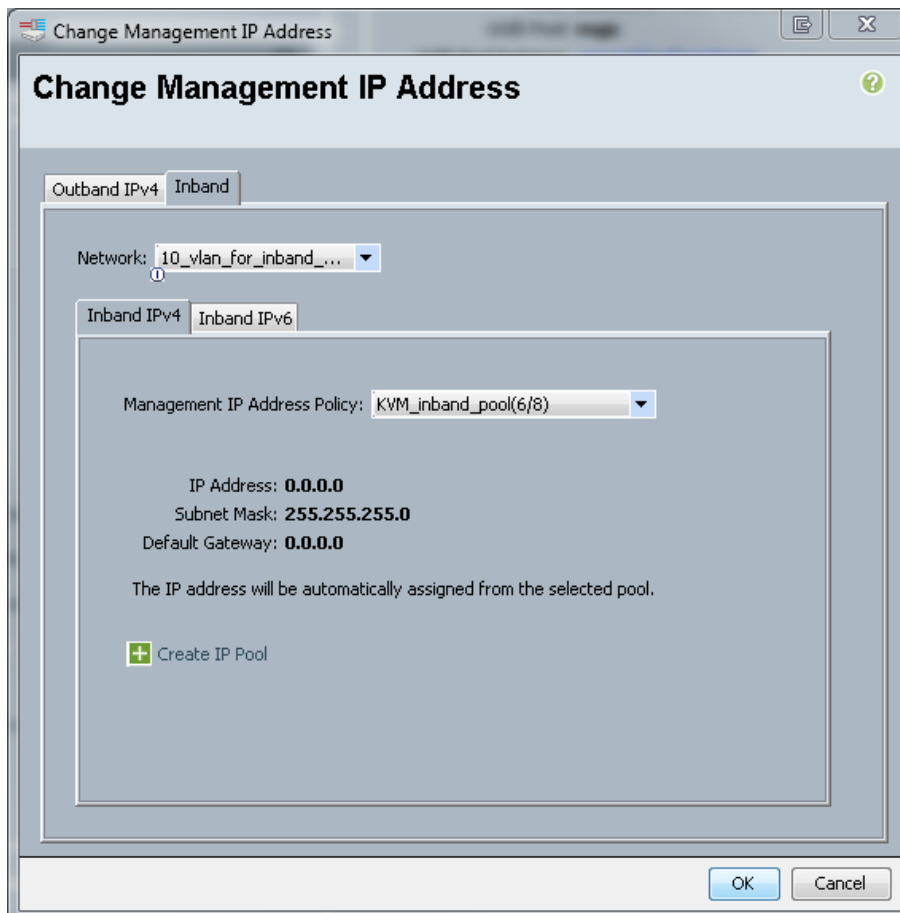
Change Management IP Address

Change Management IP Address

Outband IPv4 Inband

Network: 10_vlan_for_inband_...

Inband IPv4 Inband IPv6

Management IP Address Policy: KVM_inband_pool(6/8)

IP Address: 0.0.0.0
Subnet Mask: 255.255.255.0
Default Gateway: 0.0.0.0

The IP address will be automatically assigned from the selected pool.

Create IP Pool

OK Cancel